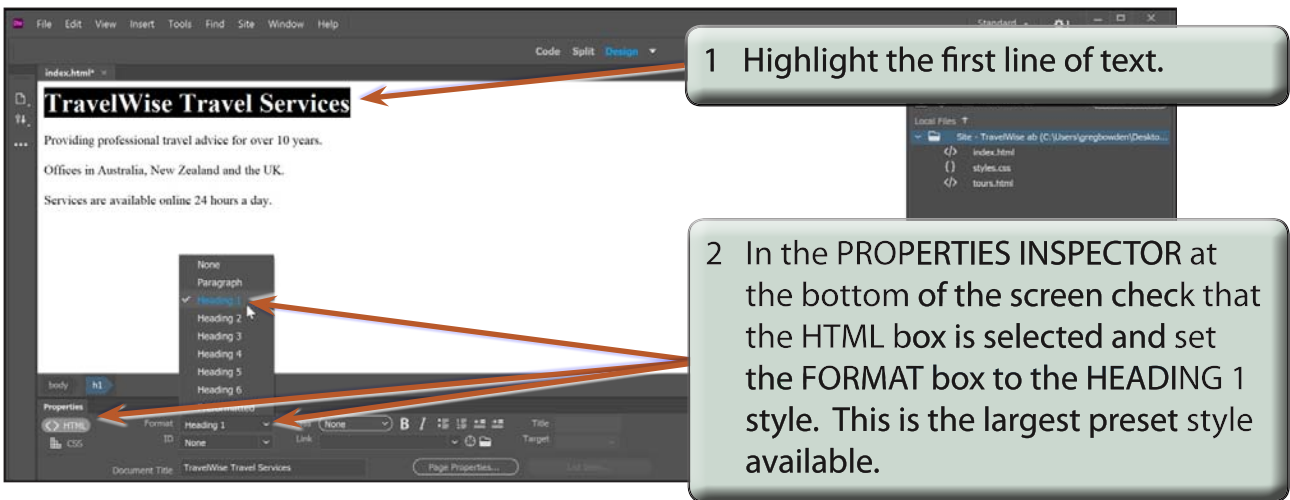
File Edit View Insert Tools Find Site Window Help

Standard

Code Split Design

index.html*

TravelWise Travel Services

Providing professional travel advice for over 10 years.

Offices in Australia, New Zealand and the UK.

Services are available online 24 hours a day.

None
Paragraph
Heading 1
Heading 2
Heading 3
Heading 4
Heading 5
Heading 6

body h1

Properties

HTML
CSS

Format Heading 1
ID None
None
Link
Title
Target

Document Title TravelWise Travel Services
Page Properties...
List Item...

Local Files
Site - TravelWise ab (C:\Users\gregbowden\Deskto...
index.html
styles.css
tours.html

1 Highlight the first line of text.

2 In the PROPERTIES INSPECTOR at the bottom of the screen check that the HTML box is selected and set the FORMAT box to the HEADING 1 style. This is the largest preset style available.